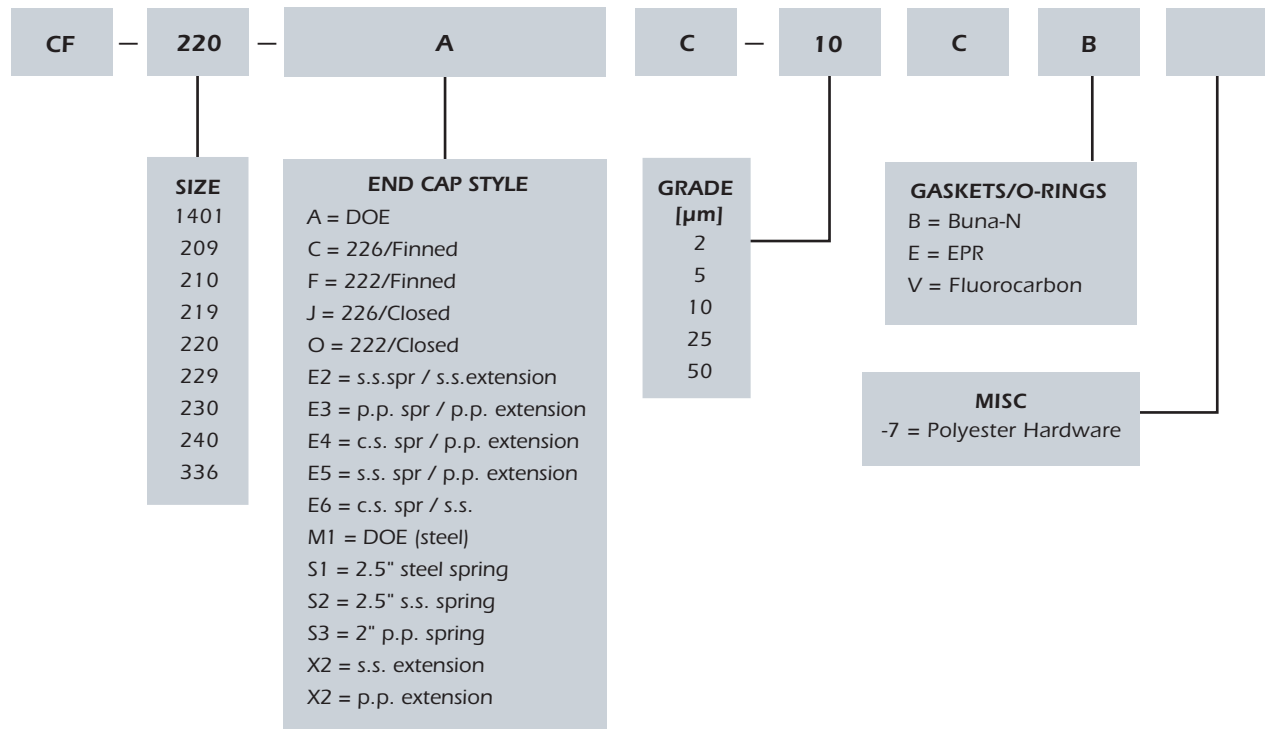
CF — 220 — A C — 10 C B

SIZE
1401
209
210
219
220
229
230
240
336

END CAP STYLE
A = DOE
C = 226/Finned
F = 222/Finned
J = 226/Closed
O = 222/Closed
E2 = s.s.spr / s.s.extension
E3 = p.p. spr / p.p. extension
E4 = c.s. spr / p.p. extension
E5 = s.s. spr / p.p. extension
E6 = c.s. spr / s.s.
M1 = DOE (steel)
S1 = 2.5" steel spring
S2 = 2.5" s.s. spring
S3 = 2" p.p. spring
X2 = s.s. extension
X2 = p.p. extension

GRADE
[μm]
2
5
10
25
50

GASKETS/O-RINGS
B = Buna-N
E = EPR
V = Fluorocarbon

MISC
-7 = Polyester Hardware